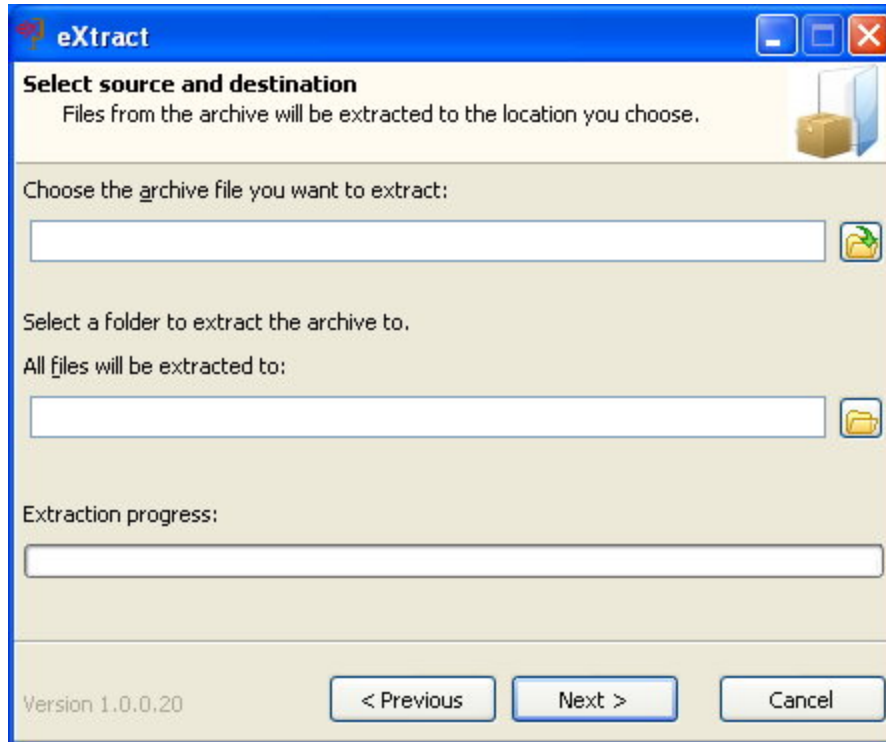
eXtract

Select source and destination
Files from the archive will be extracted to the location you choose.

Choose the archive file you want to extract:

Select a folder to extract the archive to.

All files will be extracted to:

Extraction progress:

Version 1.0.0.20

< Previous

Next >

Cancel